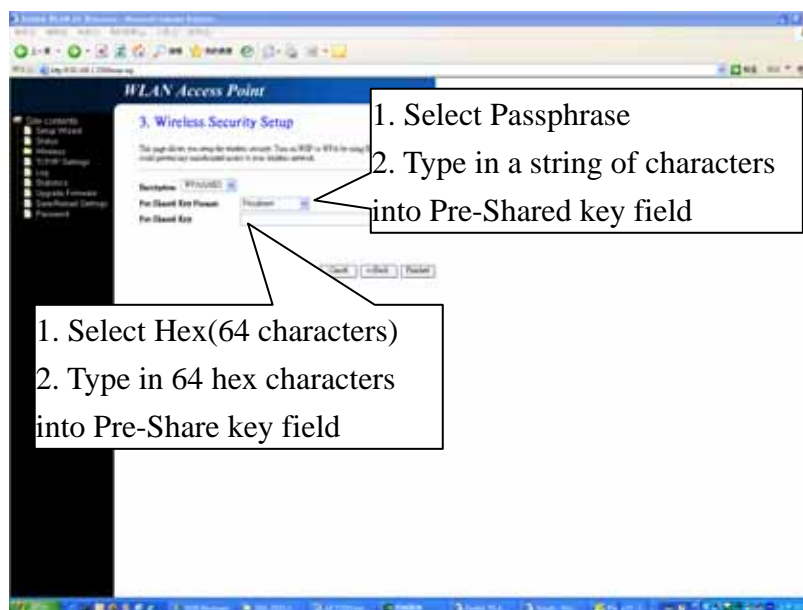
WLAN Access Point

Site contents
Setup Wizard
Status
Wireless
TCP/IP Settings
Log
Statistics
Upgrade Firmware
Save/Reload Settings
Password

3. Wireless Security Setup

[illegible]

Encryption: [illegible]
Pre-Shared Key Format: Passphrase
Pre-Shared Key

Cancel | <<Back | Finished

1. Select Passphrase
2. Type in a string of characters into Pre-Shared key field

1. Select Hex(64 characters)
2. Type in 64 hex characters into Pre-Share key field